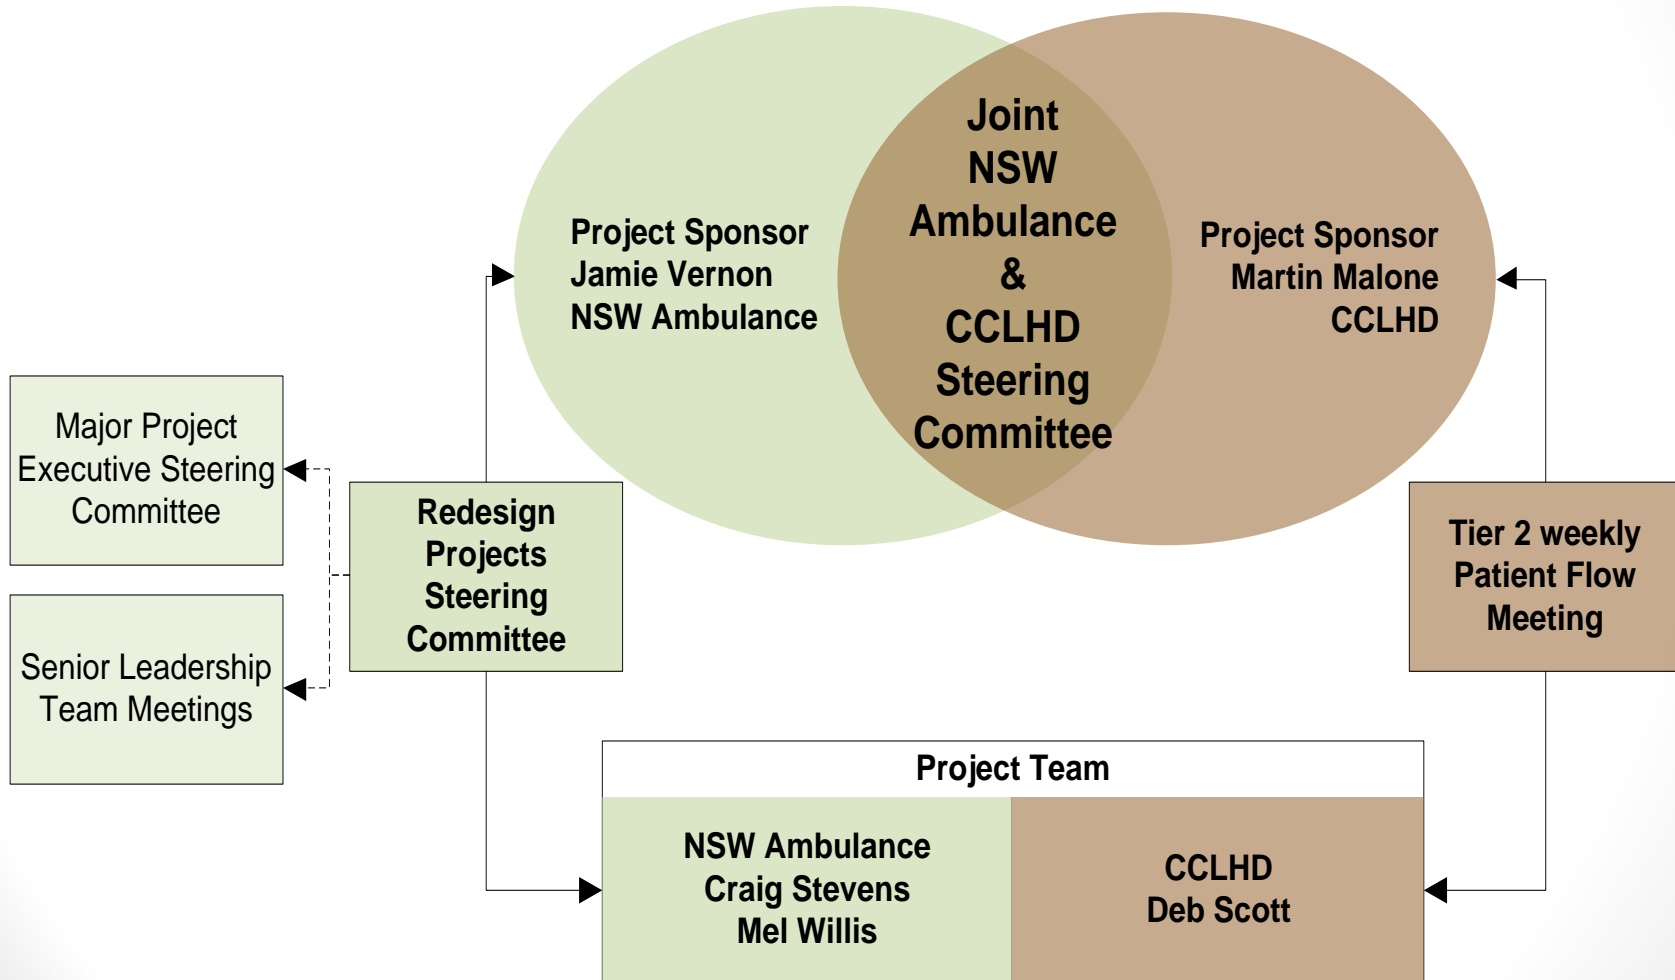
Project Sponsor
Jamie Vernon
NSW Ambulance

Joint
NSW
Ambulance
&
CCLHD
Steering
Committee

Project Sponsor
Martin Malone
CCLHD

Major Project
Executive Steering
Committee

Senior Leadership
Team Meetings

Redesign
Projects
Steering
Committee

Tier 2 weekly
Patient Flow
Meeting

Project Team

NSW Ambulance
Craig Stevens
Mel Willis

CCLHD
Deb Scott